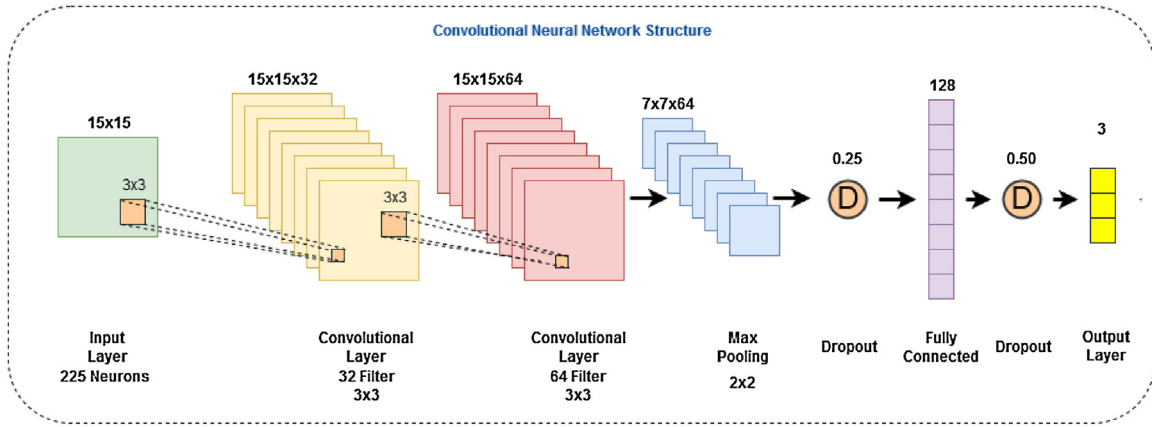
Convolutional Neural Network Structure

15x15

3x3

15x15x32

3x3

15x15x64

7x7x64

0.25

D

128

0.50

D

3

Input Layer 225 Neurons

Convolutional Layer 32 Filter 3x3

Convolutional Layer 64 Filter 3x3

Max Pooling 2x2

Dropout

Fully Connected

Dropout

Output Layer